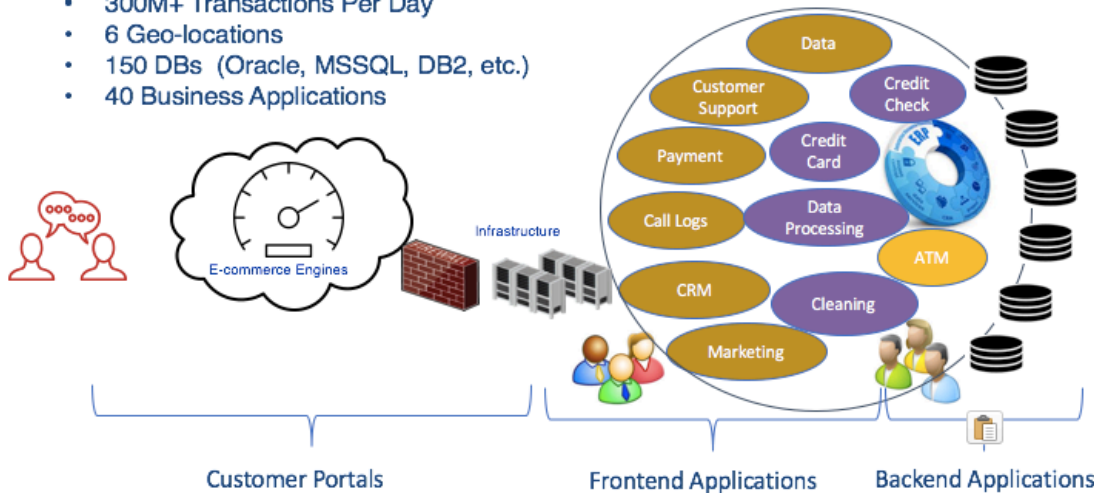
• 300M+ Transactions Per Day
• 6 Geo-locations
• 150 DBs (Oracle, MSSQL, DB2, etc.)
• 40 Business Applications

E-commerce Engines

Infrastructure

Data
Customer Support
Credit Check
Payment
Credit Card
Call Logs
Data Processing
ATM
CRM
Cleaning
Marketing

ERP

Customer Portals

Frontend Applications

Backend Applications